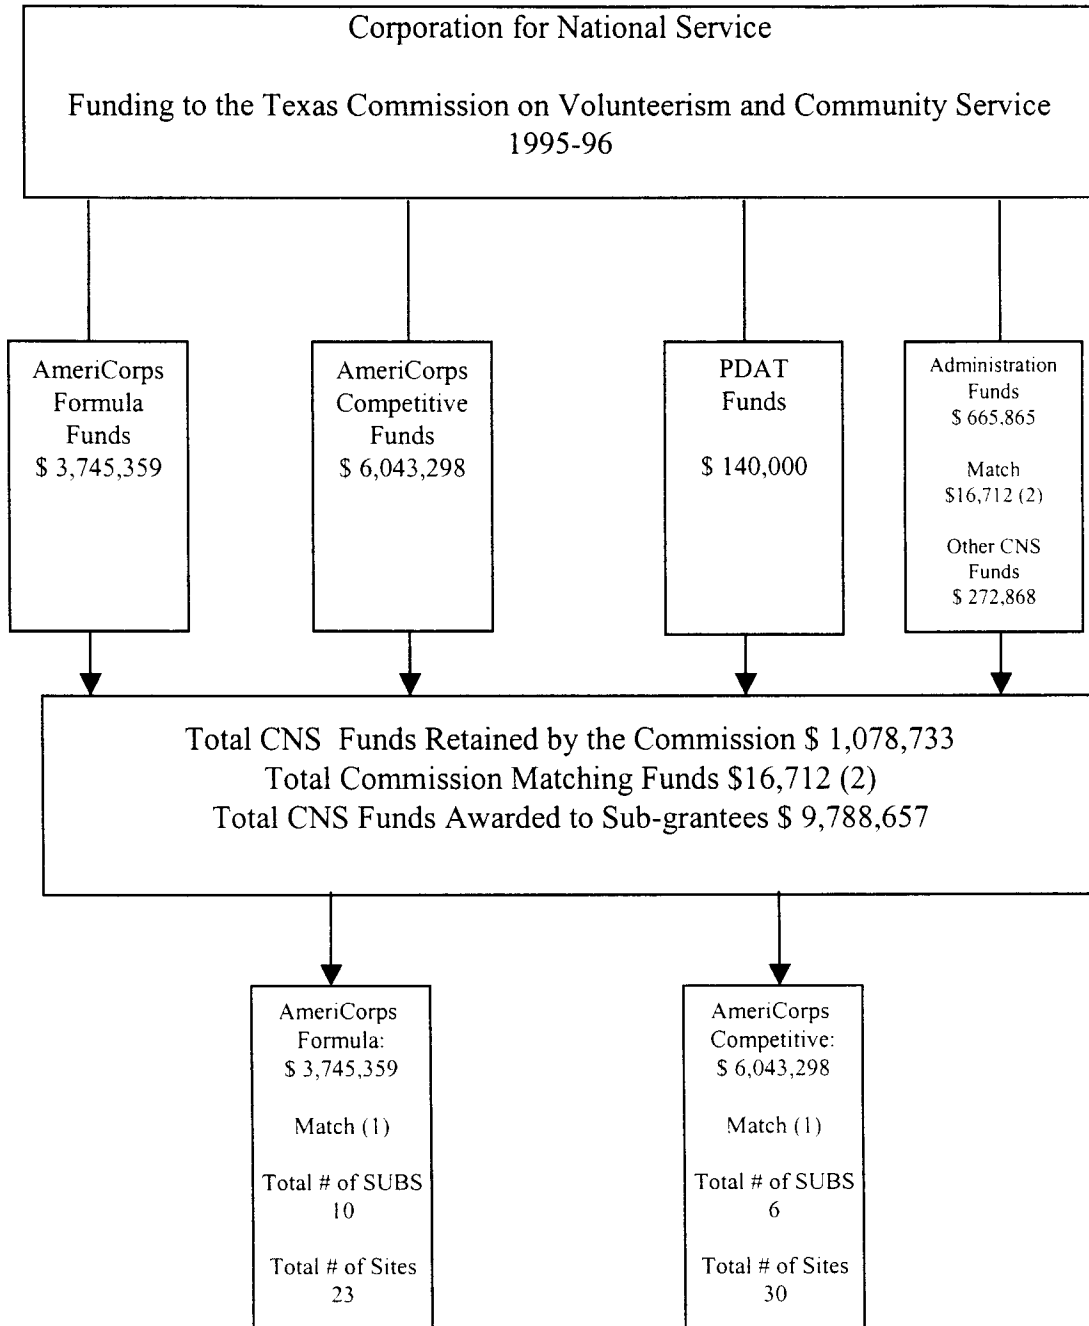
Corporation for National Service

Funding to the Texas Commission on Volunteerism and Community Service 1995-96

AmeriCorps Formula Funds \$ 3,745,359

AmeriCorps Competitive Funds \$ 6,043,298

PDAT Funds

\$ 140,000

Administration Funds \$ 665,865

Match \$16,712 (2)

Other CNS Funds \$ 272,868

Total CNS Funds Retained by the Commission \$ 1,078,733
Total Commission Matching Funds \$16,712 (2)
Total CNS Funds Awarded to Sub-grantees \$ 9,788,657

AmeriCorps Formula: \$ 3,745,359

Match (1)

Total # of SUBS 10

Total # of Sites 23

AmeriCorps Competitive: \$ 6,043,298

Match (1)

Total # of SUBS 6

Total # of Sites 30